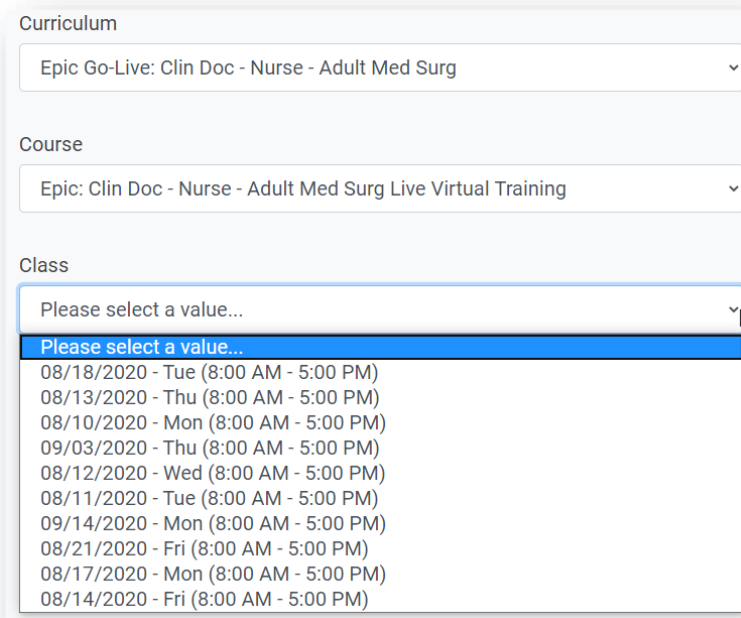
Curriculum

Epic Go-Live: Clin Doc - Nurse - Adult Med Surg

Course

Epic: Clin Doc - Nurse - Adult Med Surg Live Virtual Training

Class

Please select a value...

Please select a value...
08/18/2020 - Tue (8:00 AM - 5:00 PM)
08/13/2020 - Thu (8:00 AM - 5:00 PM)
08/10/2020 - Mon (8:00 AM - 5:00 PM)
09/03/2020 - Thu (8:00 AM - 5:00 PM)
08/12/2020 - Wed (8:00 AM - 5:00 PM)
08/11/2020 - Tue (8:00 AM - 5:00 PM)
09/14/2020 - Mon (8:00 AM - 5:00 PM)
08/21/2020 - Fri (8:00 AM - 5:00 PM)
08/17/2020 - Mon (8:00 AM - 5:00 PM)
08/14/2020 - Fri (8:00 AM - 5:00 PM)